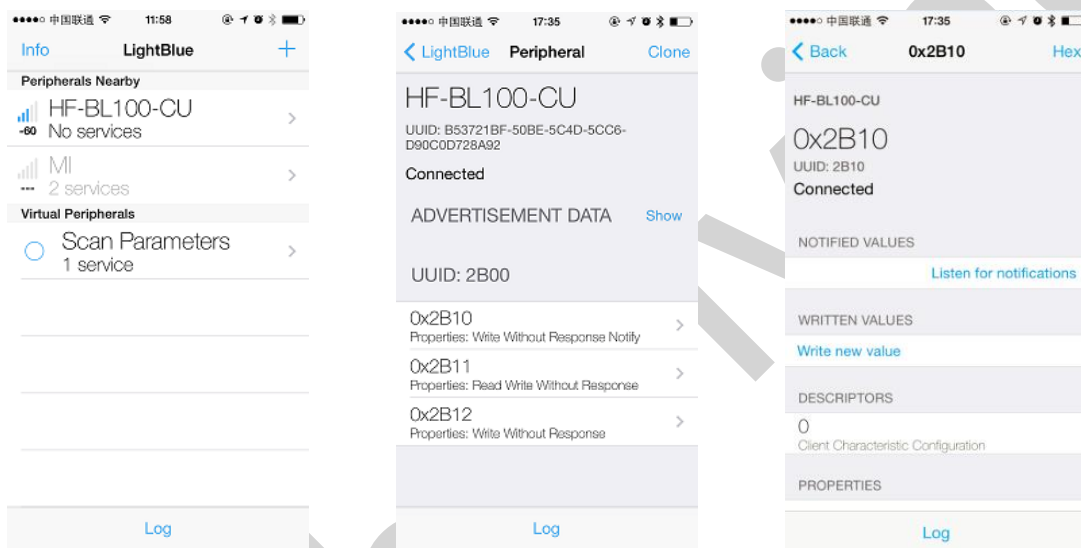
●●●●○ 中国联通 11:58

Info LightBlue +

Peripherals Nearby

HF-BL100-CU
-60 No services

MI
--- 2 services

Virtual Peripherals

Scan Parameters
1 service

Log

●●●●○ 中国联通 17:35

LightBlue Peripheral Clone

HF-BL100-CU

UUID: B53721BF-50BE-5C4D-5CC6-D90C0D728A92

Connected

ADVERTISEMENT DATA Show

UUID: 2B00

0x2B10
Properties: Write Without Response Notify

0x2B11
Properties: Read Write Without Response

0x2B12
Properties: Write Without Response

Log

●●●●○ 中国联通 17:35

Back 0x2B10 Hex

HF-BL100-CU

0x2B10
UUID: 2B10
Connected

NOTIFIED VALUES

Listen for notifications

WRITTEN VALUES

Write new value

DESCRIPTORS

0
Client Characteristic Configuration

PROPERTIES

Log